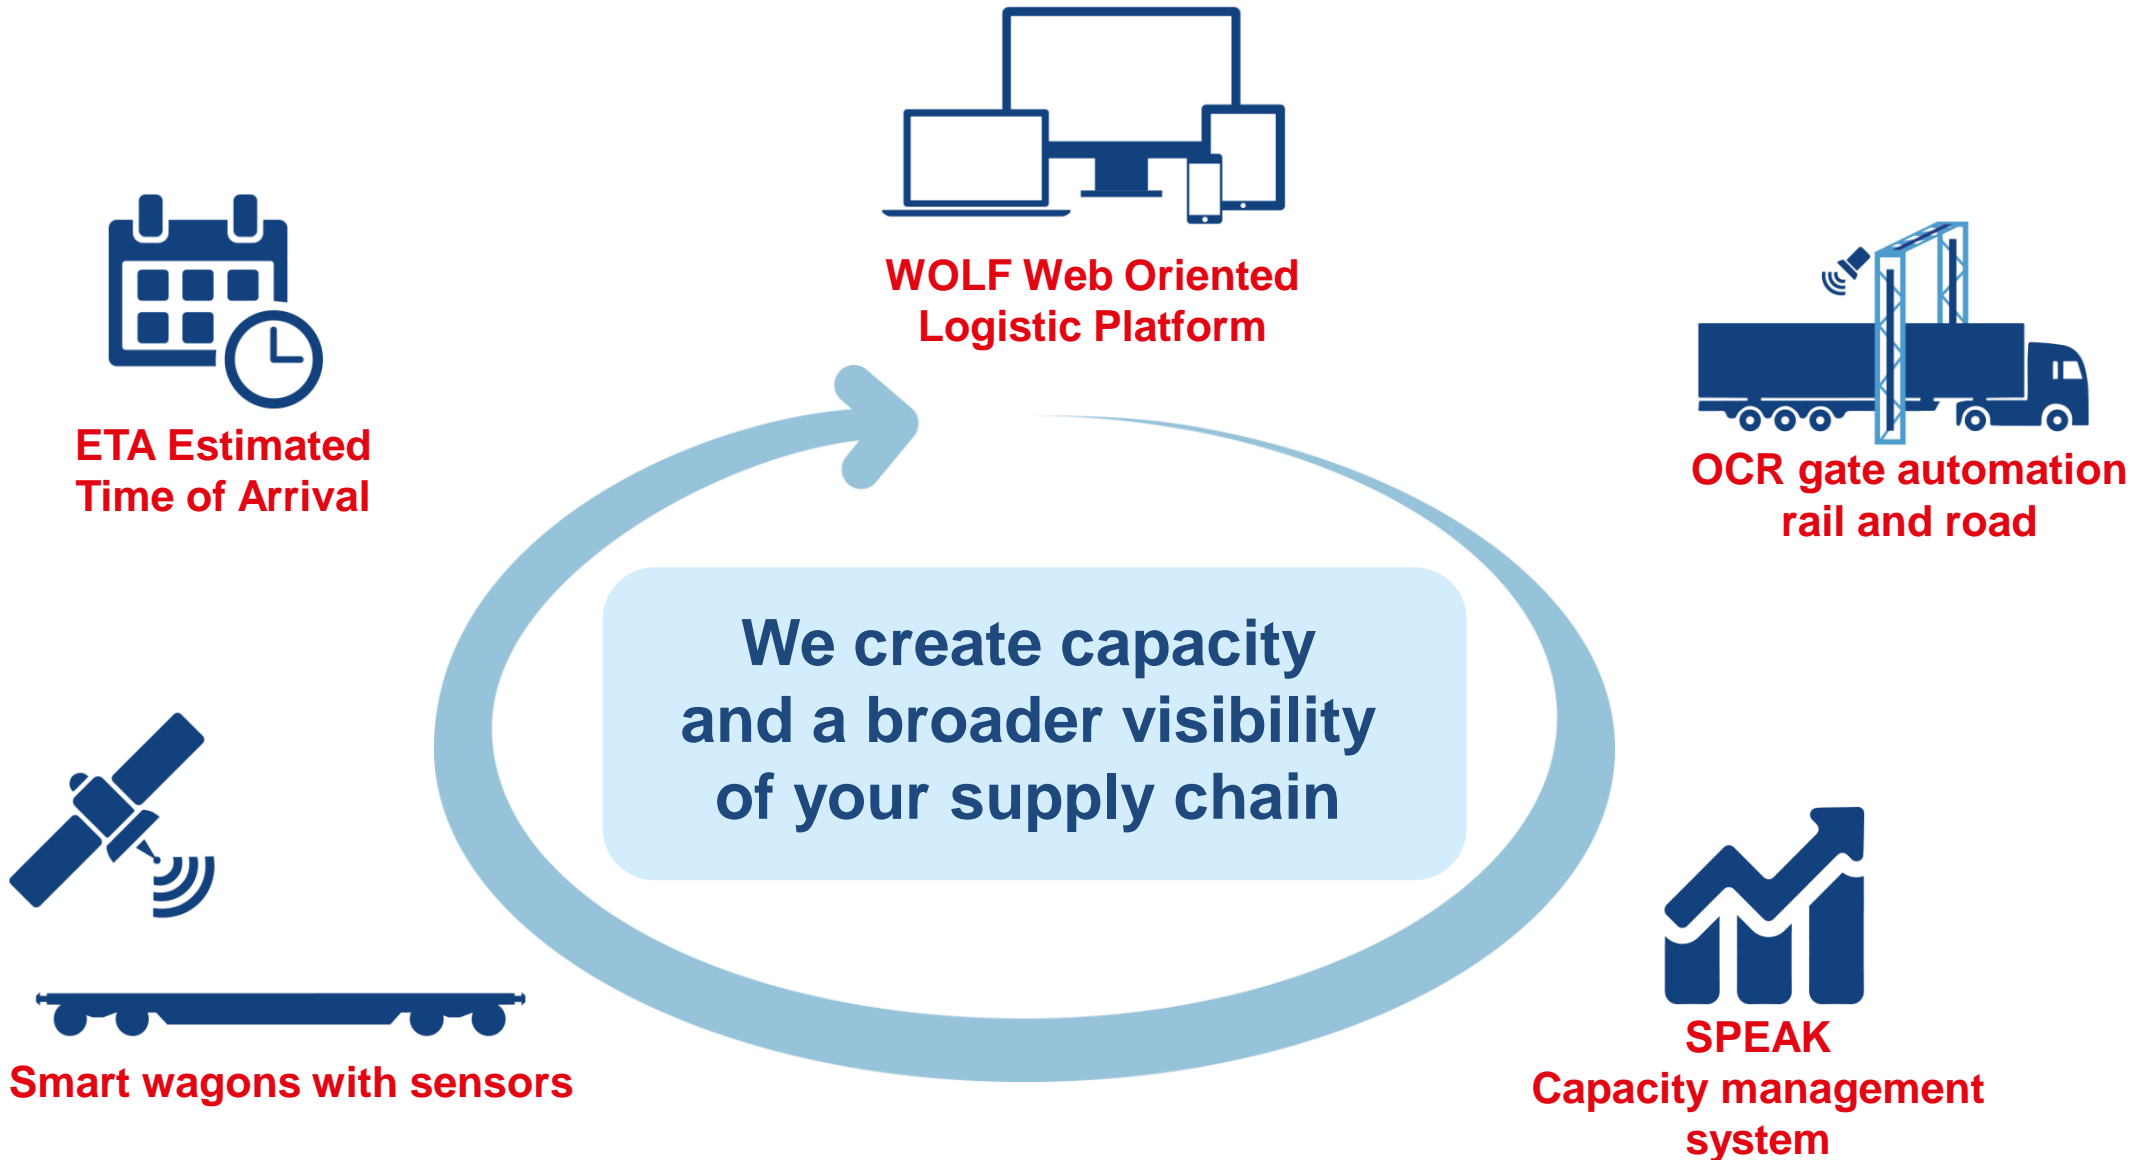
WOLF Web Oriented Logistic Platform

ETA Estimated Time of Arrival

OCR gate automation rail and road

We create capacity and a broader visibility of your supply chain

Smart wagons with sensors

SPEAK
Capacity management system